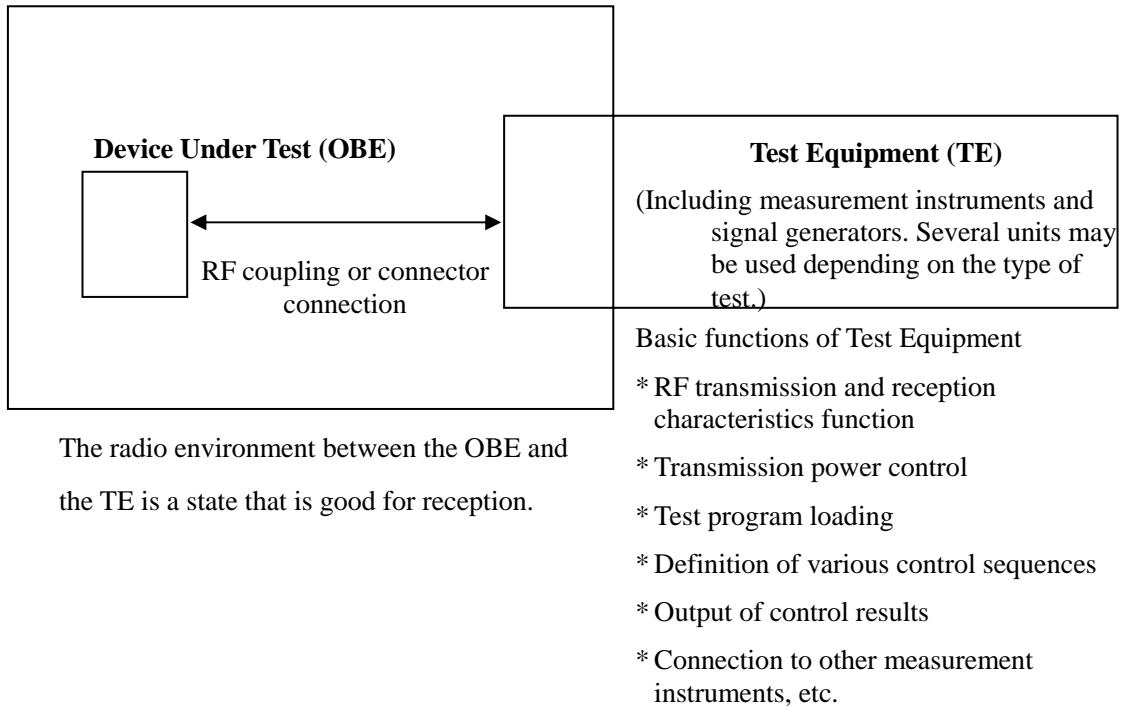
Device Under Test (OBE)

RF coupling or connector connection

Test Equipment (TE)

(Including measurement instruments and signal generators. Several units may be used depending on the type of test.)

The radio environment between the OBE and the TE is a state that is good for reception.

Basic functions of Test Equipment

* RF transmission and reception characteristics function

* Transmission power control

* Test program loading

* Definition of various control sequences

* Output of control results

* Connection to other measurement instruments, etc.